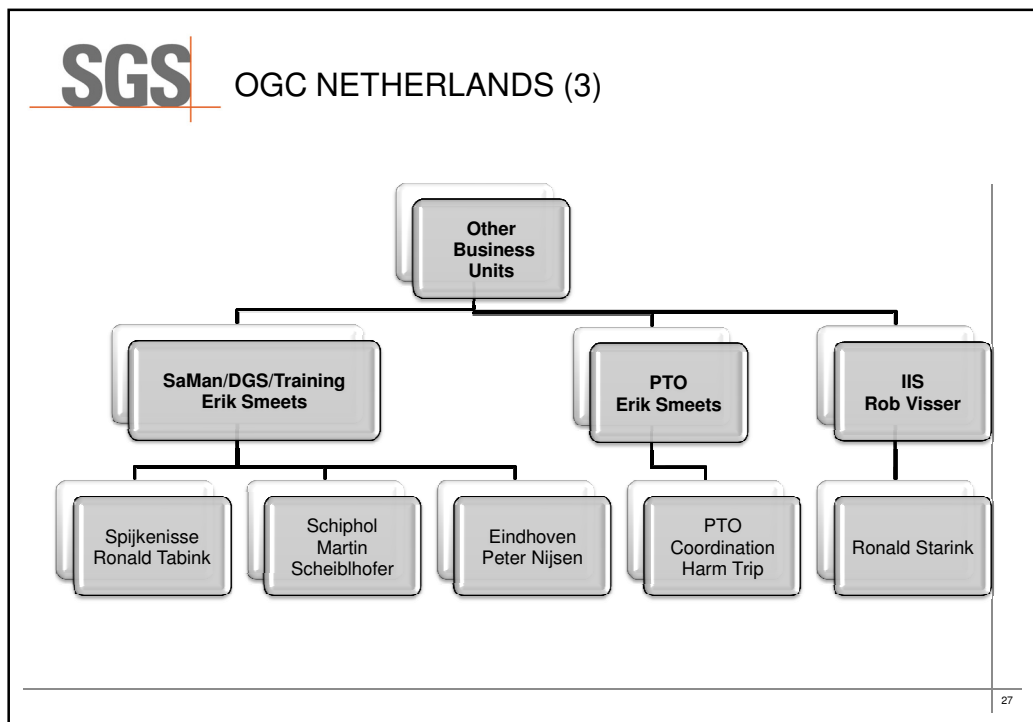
SGS

OGC NETHERLANDS (3)

Other Business Units

SaMan/DGS/Training
Erik Smeets

PTO
Erik Smeets

IIS
Rob Visser

Spijkenisse
Ronald Tabink

Schiphol
Martin Scheiblhofer

Eindhoven
Peter Nijsen

PTO Coordination
Harm Trip

Ronald Starink

27